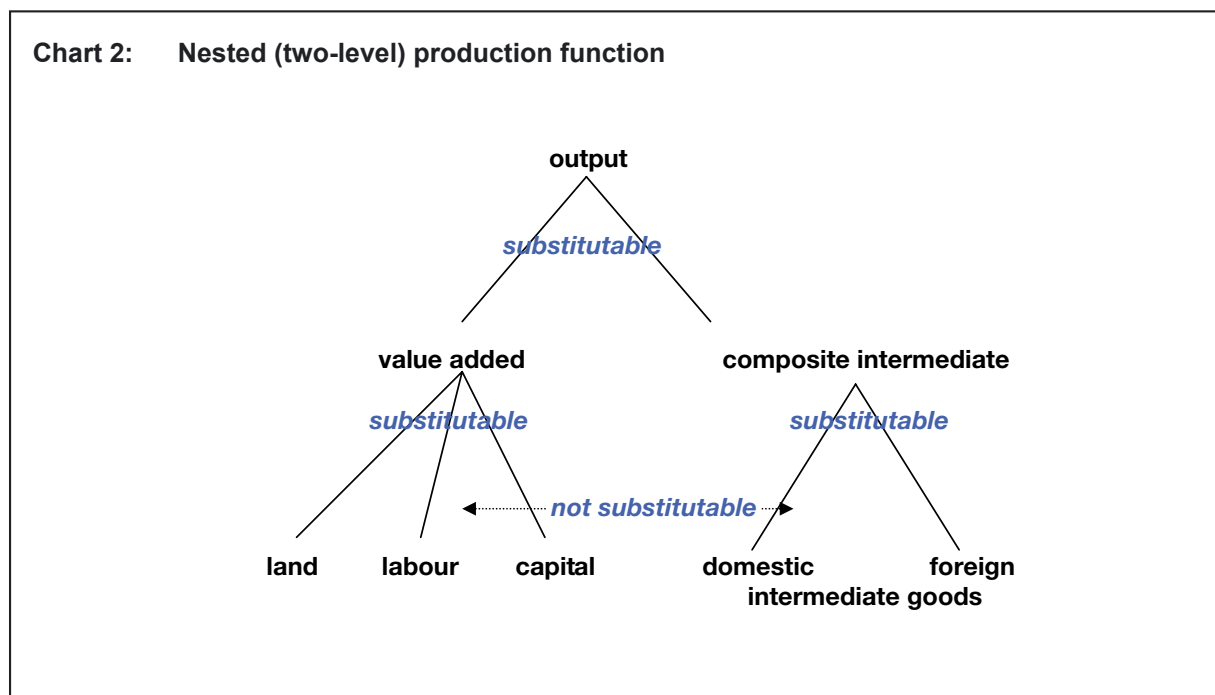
Chart 2: Nested (two-level) production function

output

substitutable

value added

composite intermediate

substitutable

substitutable

not substitutable

land labour capital

domestic foreign
intermediate goods